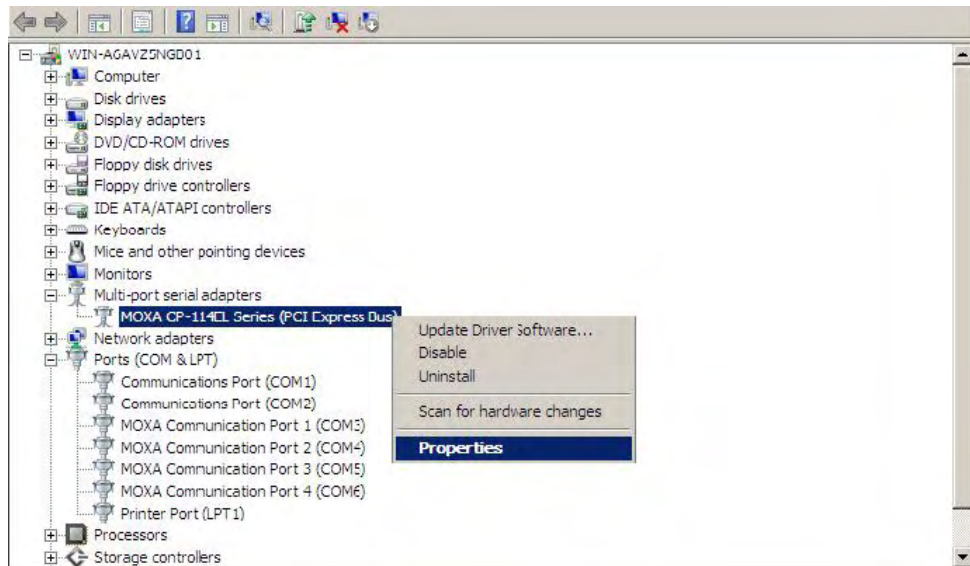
WIN-A6AVZ5NGD01
Computer
Disk drives
Display adapters
DVD/CD-ROM drives
Floppy disk drives
Floppy drive controllers
IDE ATA/ATAPI controllers
Keyboards
Mice and other pointing devices
Monitors
Multi-port serial adapters
MOXA CP-114EL Series (PCI Express Bus)
Network adapters
Ports (COM & LPT)
Communications Port (COM1)
Communications Port (COM2)
MOXA Communication Port 1 (COM3)
MOXA Communication Port 2 (COM4)
MOXA Communication Port 3 (COM5)
MOXA Communication Port 4 (COM6)
Printer Port (LPT1)
Processors
Storage controllers

Update Driver Software...
Disable
Uninstall
Scan for hardware changes
Properties